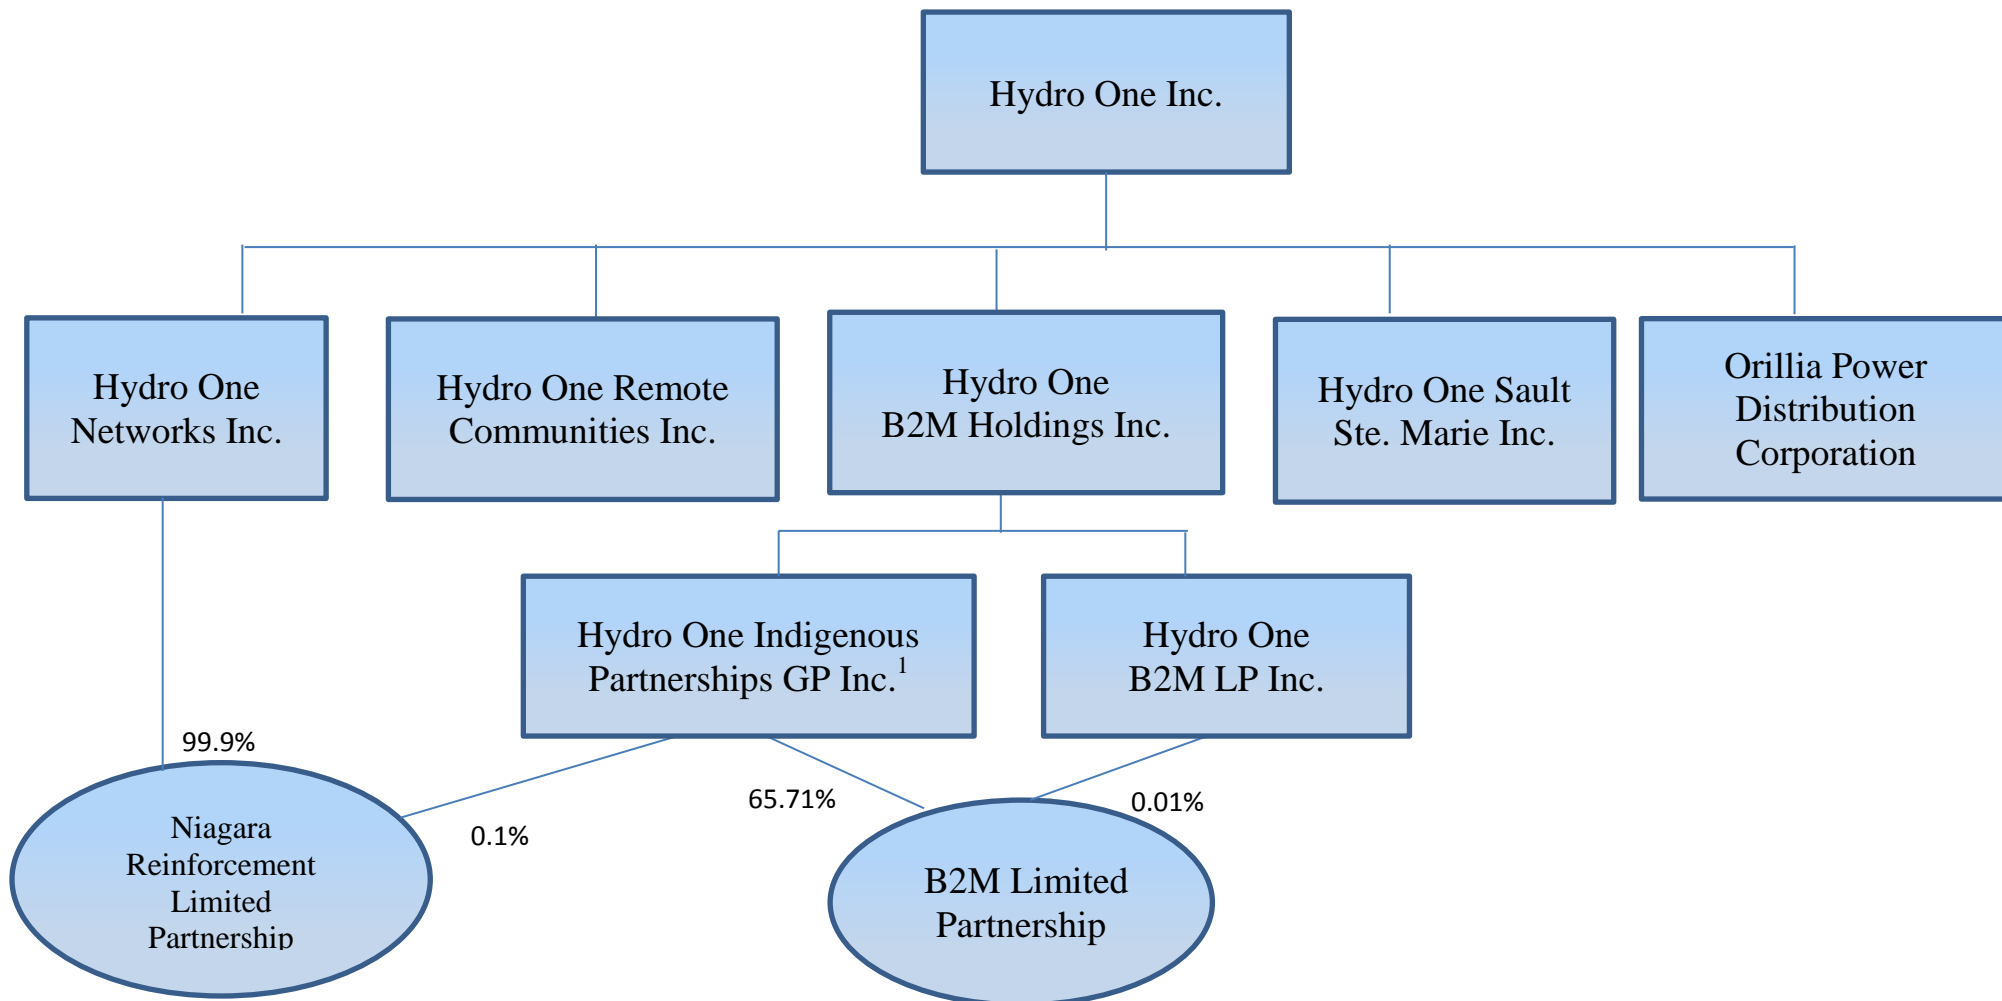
Hydro One Inc.

Hydro One Networks Inc.

Hydro One Remote Communities Inc.

Hydro One B2M Holdings Inc.

Hydro One Sault Ste. Marie Inc.

Orillia Power Distribution Corporation

Hydro One Indigenous Partnerships GP Inc.$^1$

Hydro One B2M LP Inc.

99.9%

Niagara Reinforcement Limited Partnership

0.1%

65.71%

0.01%

B2M Limited Partnership